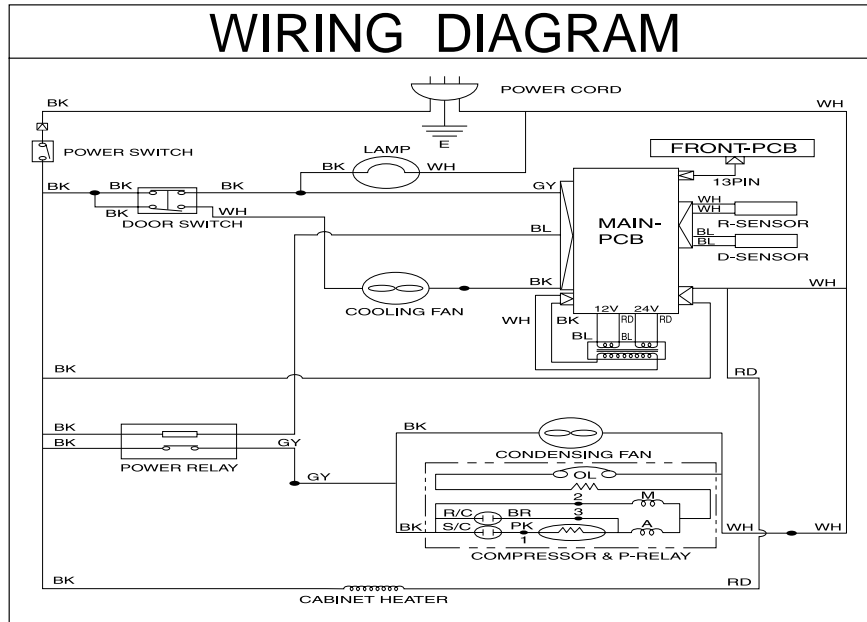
WIRING DIAGRAM

BK
POWER CORD
WH
E
POWER SWITCH
LAMP
BK
WH
FRONT-PCB
13PIN
BK
BK
BK
GY
BK
WH
DOOR SWITCH
MAIN-PCB
WH
WH
R-SENSOR
BL
BL
BL
D-SENSOR
BK
WH
COOLING FAN
12V
24V
WH
BK
RD
RD
BL
BL
BK
RD
BK
BK
BK
GY
POWER RELAY
CONDENSING FAN
GY
OL
2
M
3
R/C
BR
S/C
PK
A
1
BK
WH
WH
COMPRESSOR & P-RELAY
BK
RD
CABINET HEATER